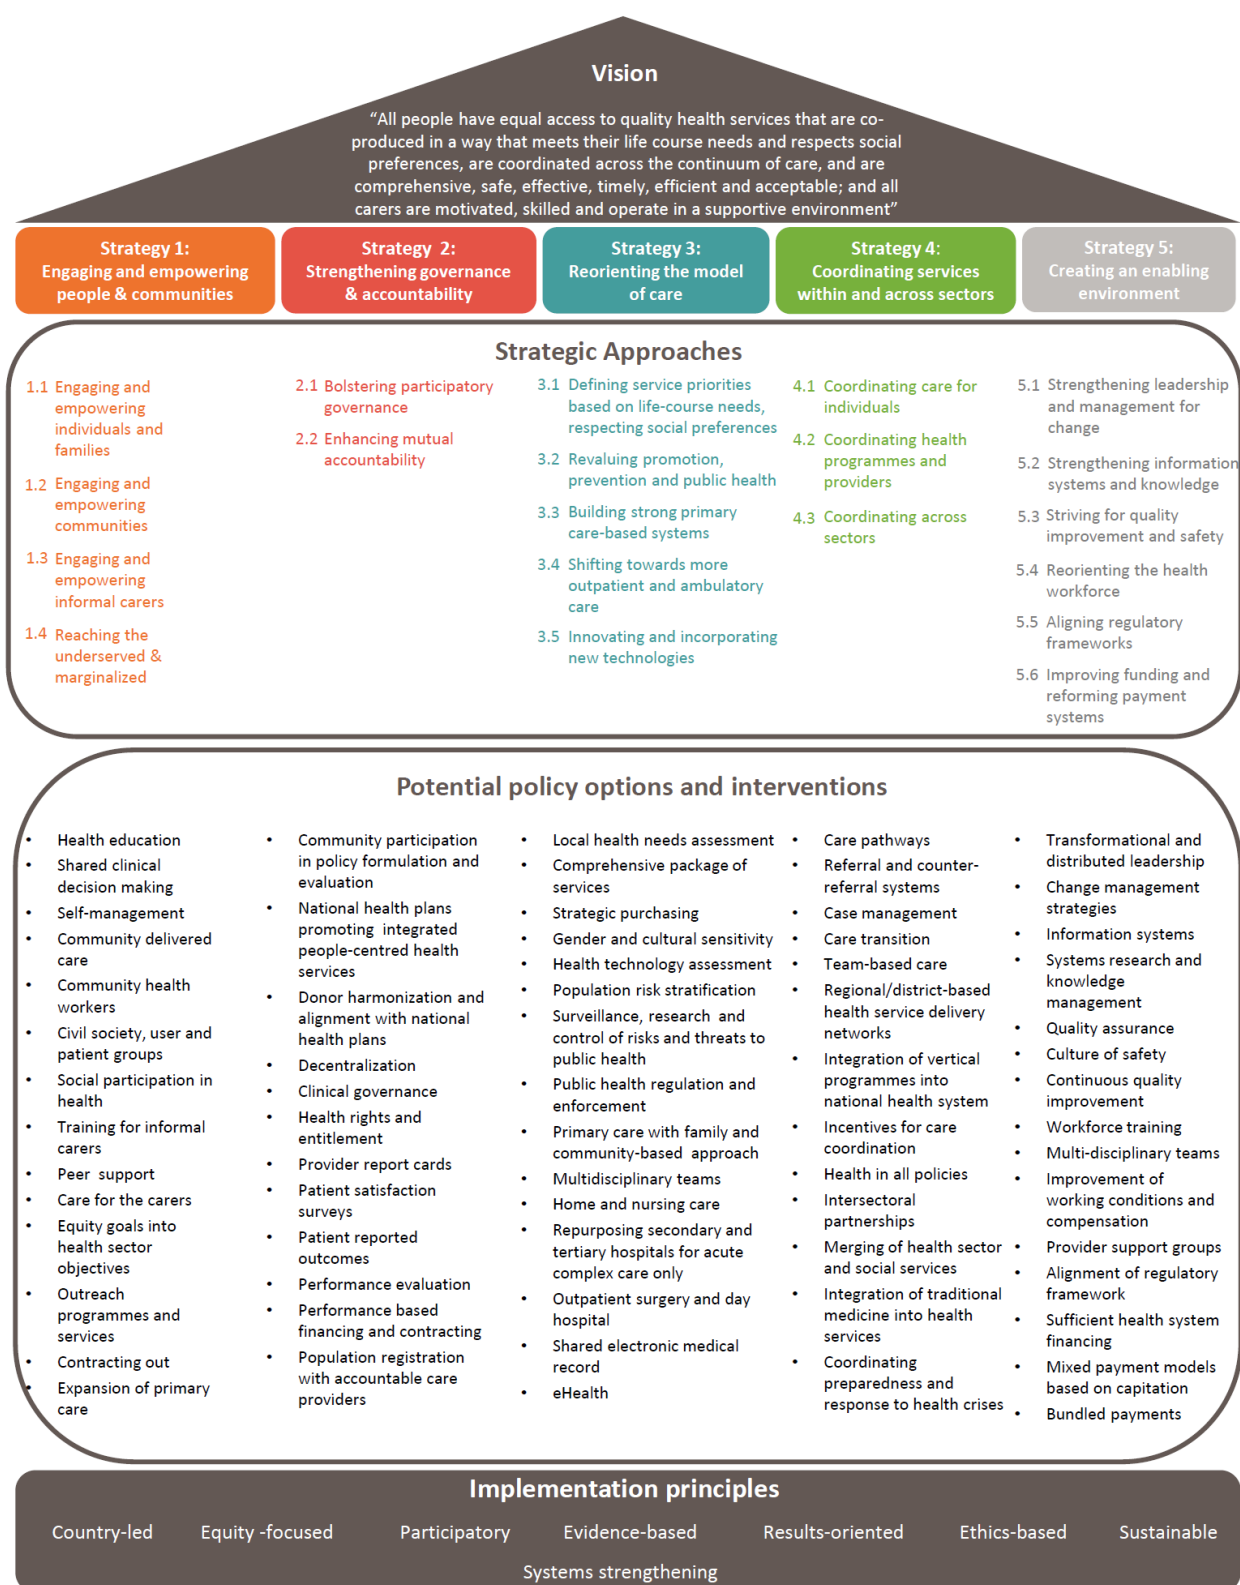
Vision

"All people have equal access to quality health services that are co-produced in a way that meets their life course needs and respects social preferences, are coordinated across the continuum of care, and are comprehensive, safe, effective, timely, efficient and acceptable; and all carers are motivated, skilled and operate in a supportive environment"

Strategy 1: Engaging and empowering people & communities

Strategy 2: Strengthening governance & accountability

Strategy 3: Reorienting the model of care

Strategy 4: Coordinating services within and across sectors

Strategy 5: Creating an enabling environment

Strategic Approaches

1.1 Engaging and empowering individuals and families
1.2 Engaging and empowering communities
1.3 Engaging and empowering informal carers
1.4 Reaching the underserved & marginalized

2.1 Bolstering participatory governance
2.2 Enhancing mutual accountability

3.1 Defining service priorities based on life-course needs, respecting social preferences
3.2 Revaluing promotion, prevention and public health
3.3 Building strong primary care-based systems
3.4 Shifting towards more outpatient and ambulatory care
3.5 Innovating and incorporating new technologies

4.1 Coordinating care for individuals
4.2 Coordinating health programmes and providers
4.3 Coordinating across sectors

5.1 Strengthening leadership and management for change
5.2 Strengthening information systems and knowledge
5.3 Striving for quality improvement and safety
5.4 Reorienting the health workforce
5.5 Aligning regulatory frameworks
5.6 Improving funding and reforming payment systems

Potential policy options and interventions

• Health education
• Shared clinical decision making
• Self-management
• Community delivered care
• Community health workers
• Civil society, user and patient groups
• Social participation in health
• Training for informal carers
• Peer support
• Care for the carers
• Equity goals into health sector objectives
• Outreach programmes and services
• Contracting out
• Expansion of primary care

• Community participation in policy formulation and evaluation
• National health plans promoting integrated people-centred health services
• Donor harmonization and alignment with national health plans
• Decentralization
• Clinical governance
• Health rights and entitlement
• Provider report cards
• Patient satisfaction surveys
• Patient reported outcomes
• Performance evaluation
• Performance based financing and contracting
• Population registration with accountable care providers

• Local health needs assessment
• Comprehensive package of services
• Strategic purchasing
• Gender and cultural sensitivity
• Health technology assessment
• Population risk stratification
• Surveillance, research and control of risks and threats to public health
• Public health regulation and enforcement
• Primary care with family and community-based approach
• Multidisciplinary teams
• Home and nursing care
• Repurposing secondary and tertiary hospitals for acute complex care only
• Outpatient surgery and day hospital
• Shared electronic medical record
• eHealth

• Care pathways
• Referral and counter-referral systems
• Case management
• Care transition
• Team-based care
• Regional/district-based health service delivery networks
• Integration of vertical programmes into national health system
• Incentives for care coordination
• Health in all policies
• Intersectoral partnerships
• Merging of health sector and social services
• Integration of traditional medicine into health services
• Coordinating preparedness and response to health crises

• Transformational and distributed leadership
• Change management strategies
• Information systems
• Systems research and knowledge management
• Quality assurance
• Culture of safety
• Continuous quality improvement
• Workforce training
• Multi-disciplinary teams
• Improvement of working conditions and compensation
• Provider support groups
• Alignment of regulatory framework
• Sufficient health system financing
• Mixed payment models based on capitation
• Bundled payments

Implementation principles

Country-led    Equity -focused    Participatory    Evidence-based    Results-oriented    Ethics-based    Sustainable

Systems strengthening